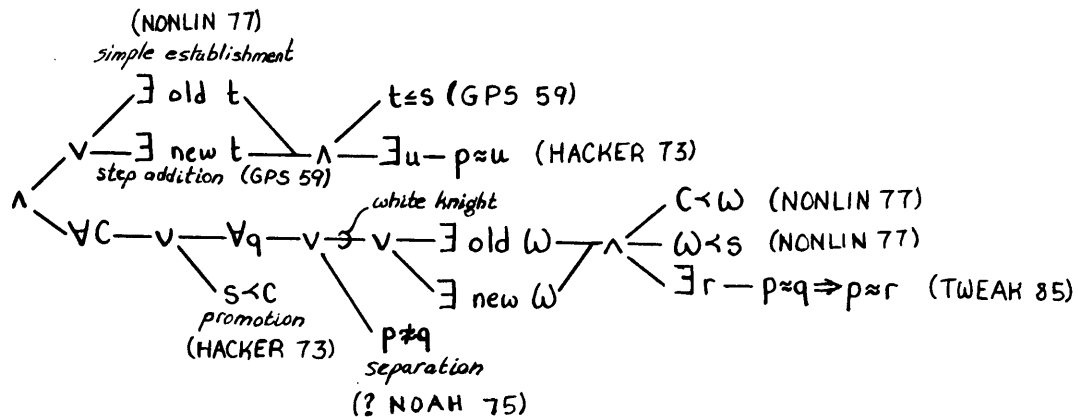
(NONLIN 77)
simple establishment

$\exists$ old t

$t \leq s$ (GPS 59)

$\vee$ — $\exists$ new t — $\wedge$ — $\exists u$ — $p \approx u$ (HACKER 73)

step addition (GPS 59)

white knight

$\wedge$ — $\forall C$ — $\vee$ — $\forall q$ — $\vee$ — $\vee$ — $\exists$ old $\omega$ — $\wedge$

$C \prec \omega$ (NONLIN 77)

$\omega \prec s$ (NONLIN 77)

$\exists r$ — $p \approx q \Rightarrow p \approx r$ (TWEAK 85)

$\exists$ new $\omega$

$s \prec C$
promotion
(HACKER 73)

$p \not\approx q$
separation
(? NOAH 75)